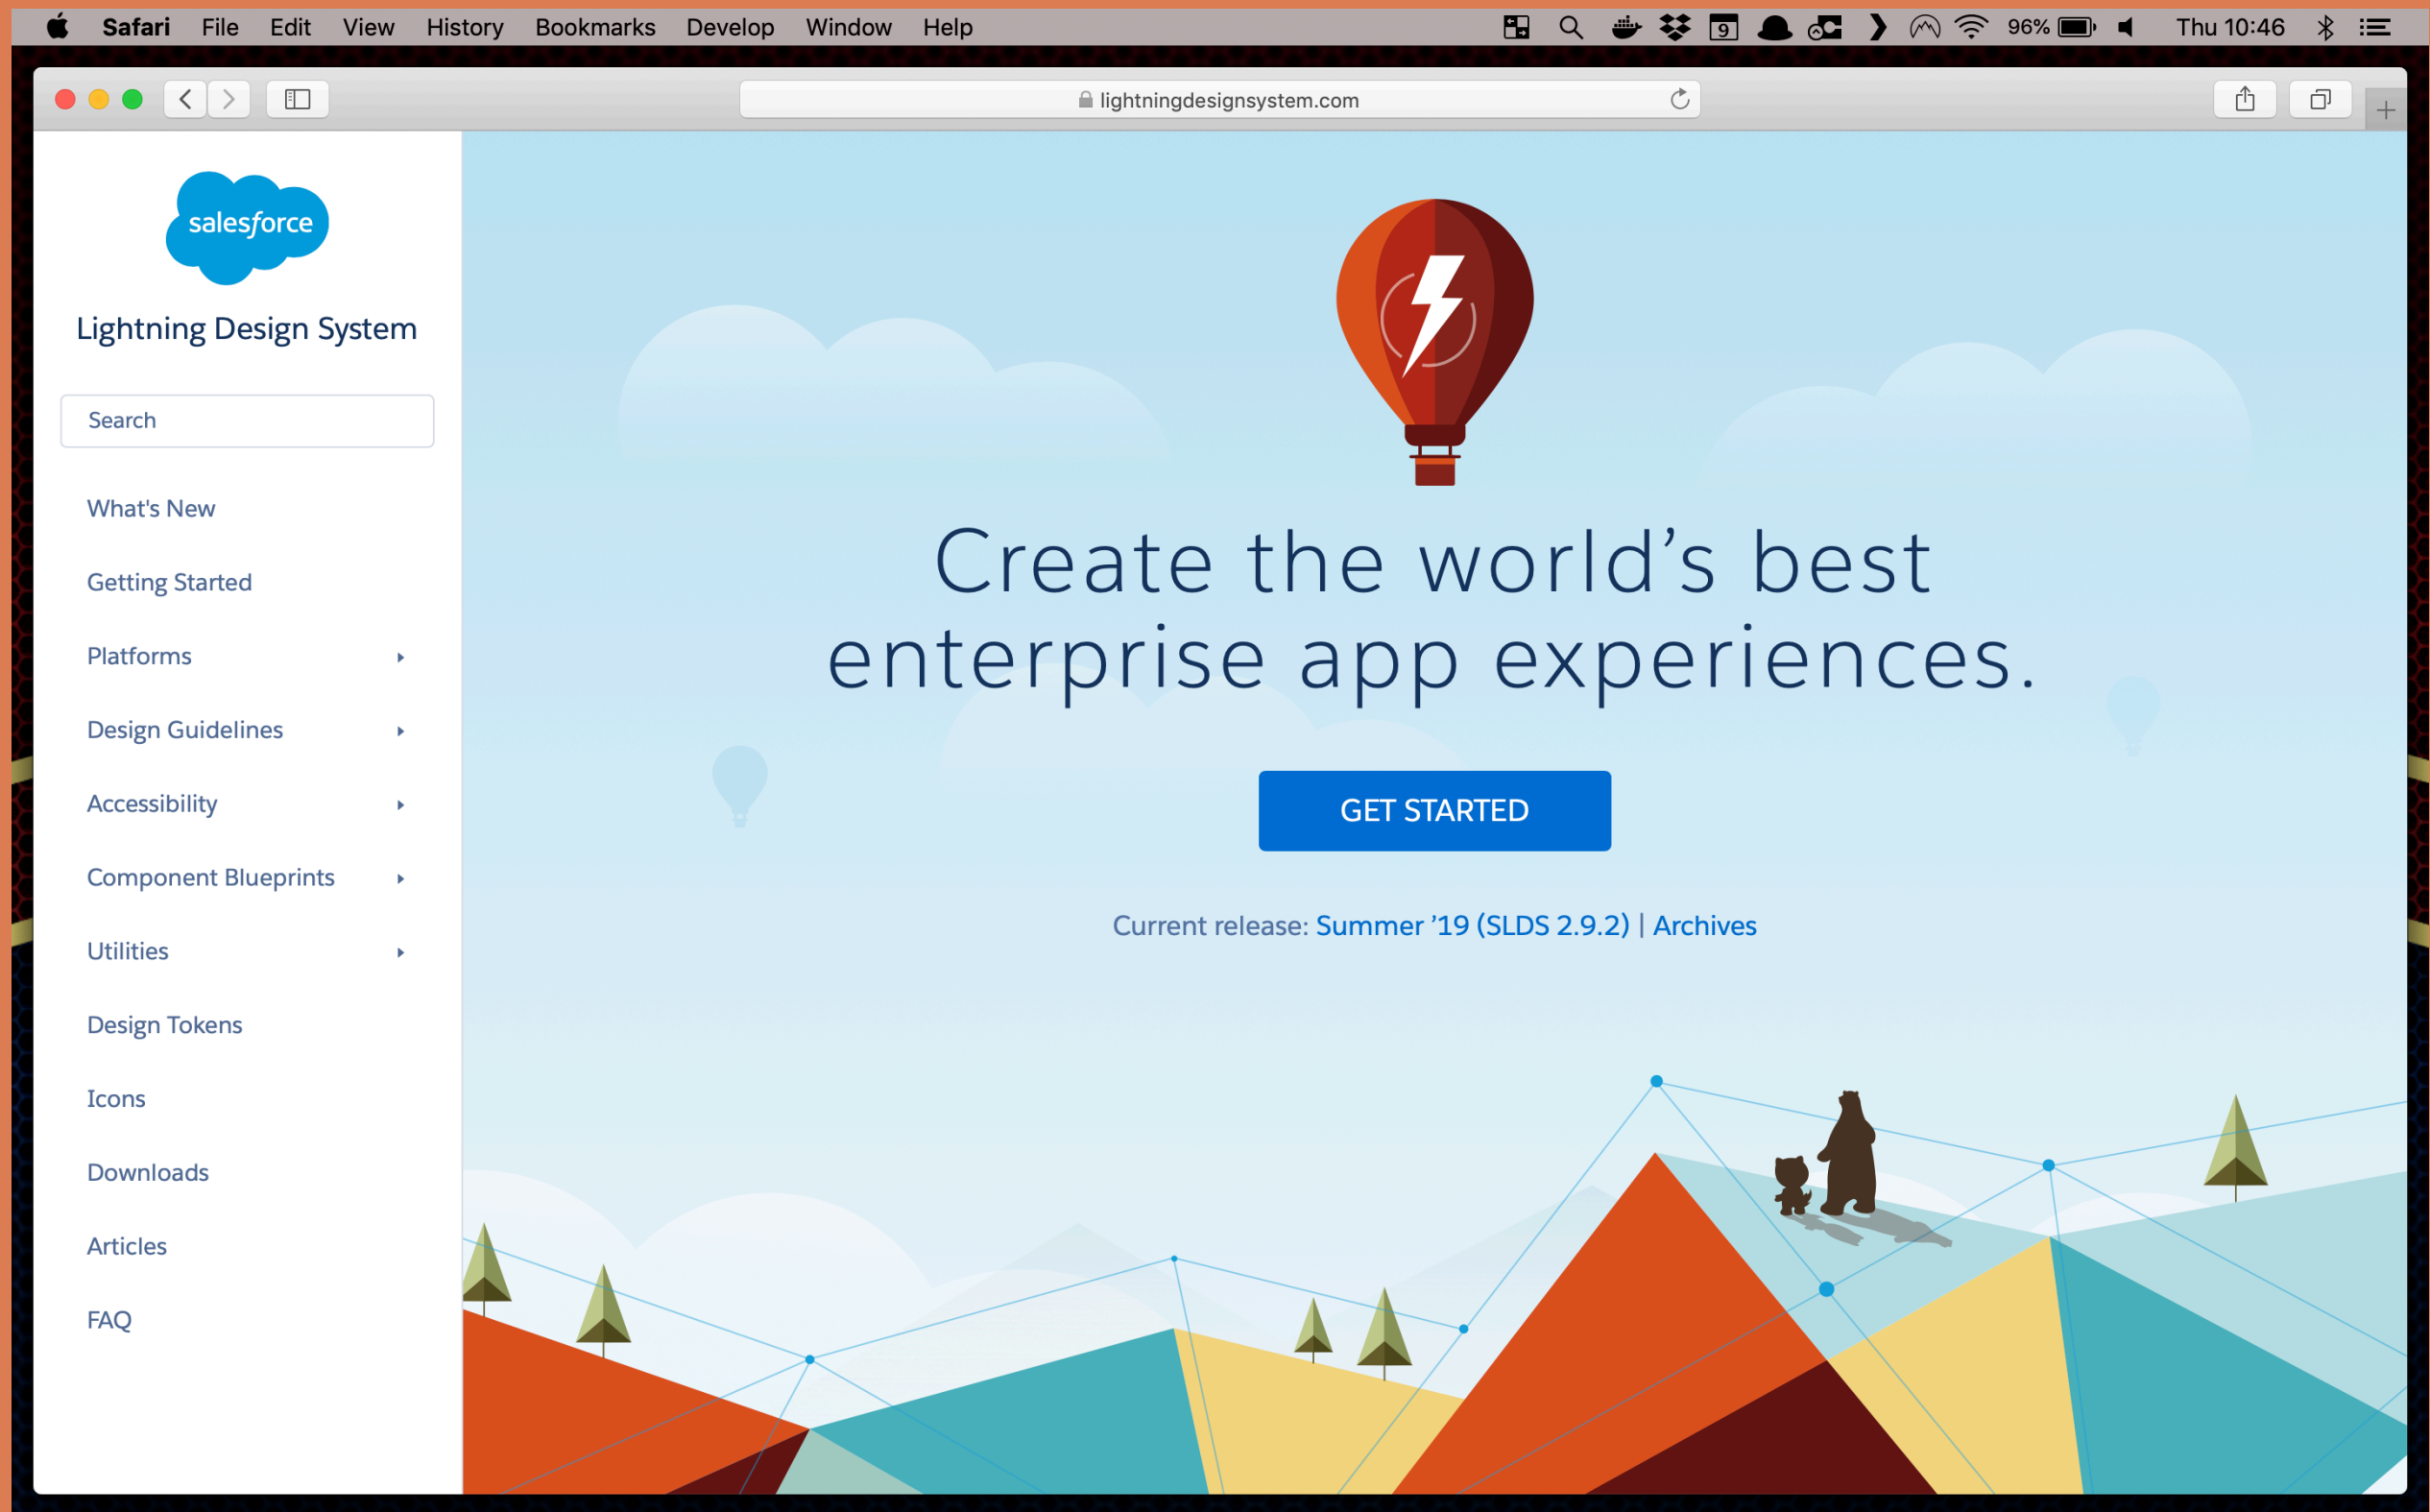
Safari File Edit View History Bookmarks Develop Window Help

9 96% Thu 10:46

lightningdesignsystem.com

salesforce

Lightning Design System

Search

What's New

Getting Started

Platforms

Design Guidelines

Accessibility

Component Blueprints

Utilities

Design Tokens

Icons

Downloads

Articles

FAQ

Create the world’s best enterprise app experiences.

GET STARTED

Current release: Summer ’19 (SLDS 2.9.2) | Archives